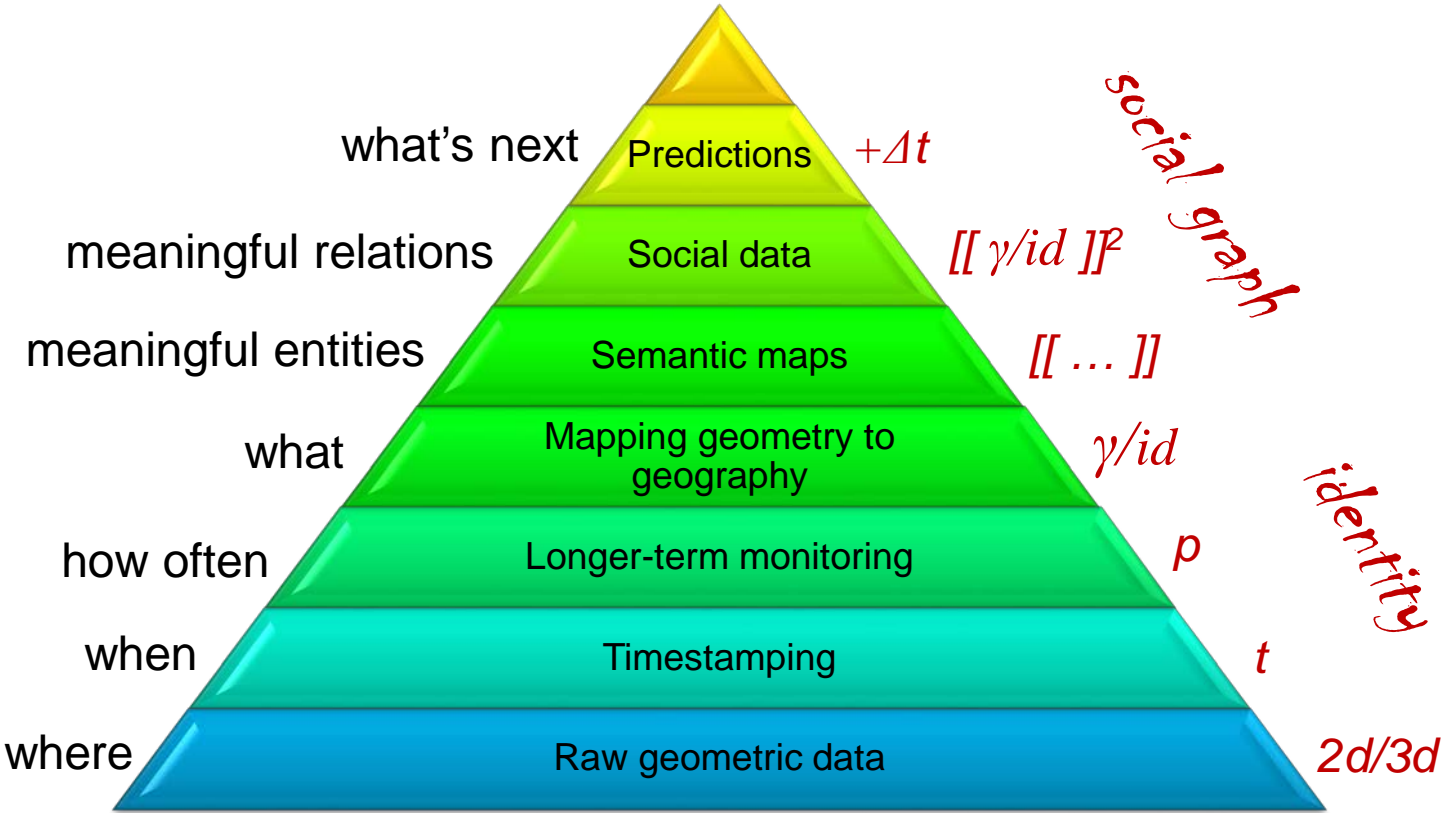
social graph

what's next
Predictions
$+\Delta t$

meaningful relations
Social data
$[[\ \gamma/id\ ]]^2$

meaningful entities
Semantic maps
[[ … ]]

what
Mapping geometry to geography
$\gamma/id$

identity

how often
Longer-term monitoring
$p$

when
Timestamping
$t$

where
Raw geometric data
2d/3d